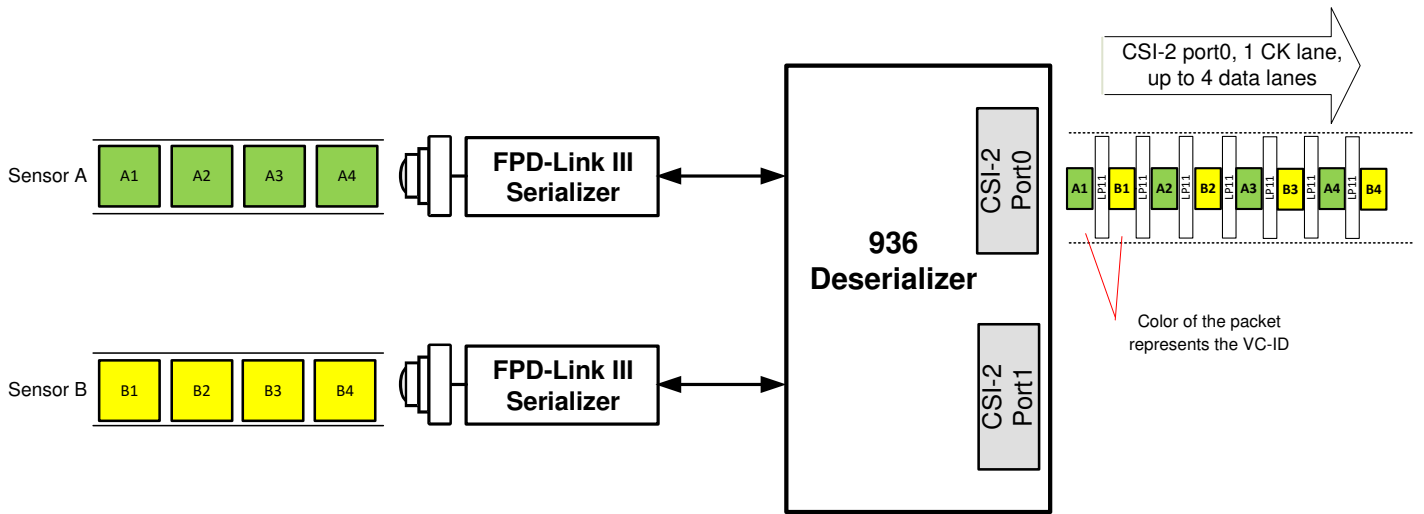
CSI-2 port0, 1 CK lane, up to 4 data lanes

Sensor A
A1 A2 A3 A4
FPD-Link III Serializer

936 Deserializer

CSI-2 Port0

CSI-2 Port1

A1 LP11 B1 LP11 A2 LP11 B2 LP11 A3 LP11 B3 LP11 A4 LP11 B4

Color of the packet represents the VC-ID

Sensor B
B1 B2 B3 B4
FPD-Link III Serializer